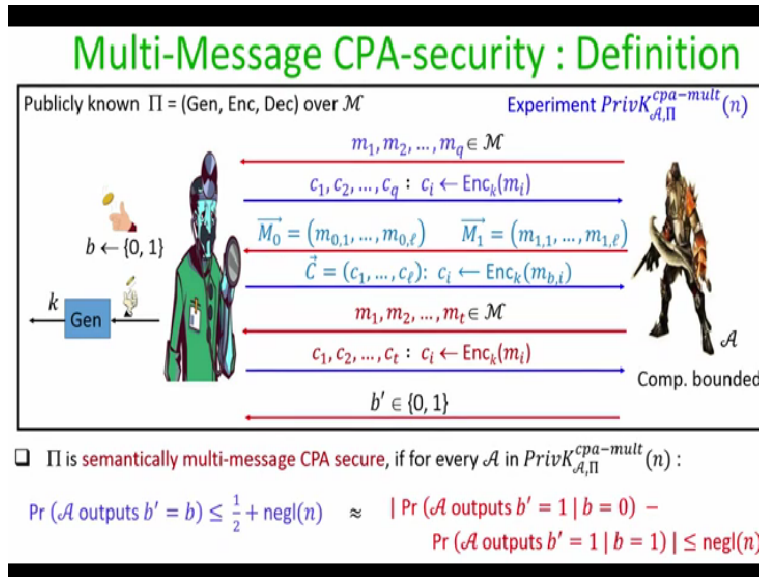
Multi-Message CPA-security : Definition

Publicly known $\Pi$ = (Gen, Enc, Dec) over $\mathcal{M}$

Experiment $PrivK_{\mathcal{A},\Pi}^{cpa-mult}(n)$

$m_1, m_2, \dots, m_q \in \mathcal{M}$

$c_1, c_2, \dots, c_q$ : $c_i \leftarrow \text{Enc}_k(m_i)$

$b \leftarrow \{0, 1\}$

$\overrightarrow{M_0} = (m_{0,1}, \dots, m_{0,\ell})$ $\overrightarrow{M_1} = (m_{1,1}, \dots, m_{1,\ell})$

$\vec{C} = (c_1, \dots, c_\ell)$: $c_i \leftarrow \text{Enc}_k(m_{b,i})$

$k$

Gen

$m_1, m_2, \dots, m_t \in \mathcal{M}$

$\mathcal{A}$

$c_1, c_2, \dots, c_t$ : $c_i \leftarrow \text{Enc}_k(m_i)$

Comp. bounded

$b' \in \{0, 1\}$

$\Pi$ is semantically multi-message CPA secure, if for every $\mathcal{A}$ in $PrivK_{\mathcal{A},\Pi}^{cpa-mult}(n)$ :

Pr ($\mathcal{A}$ outputs $b' = b$) $\leq \frac{1}{2} + \text{negl}(n)$ $\approx$ | Pr ($\mathcal{A}$ outputs $b' = 1 \mid b = 0$) − Pr ($\mathcal{A}$ outputs $b' = 1 \mid b = 1$) | $\leq$ negl($n$)